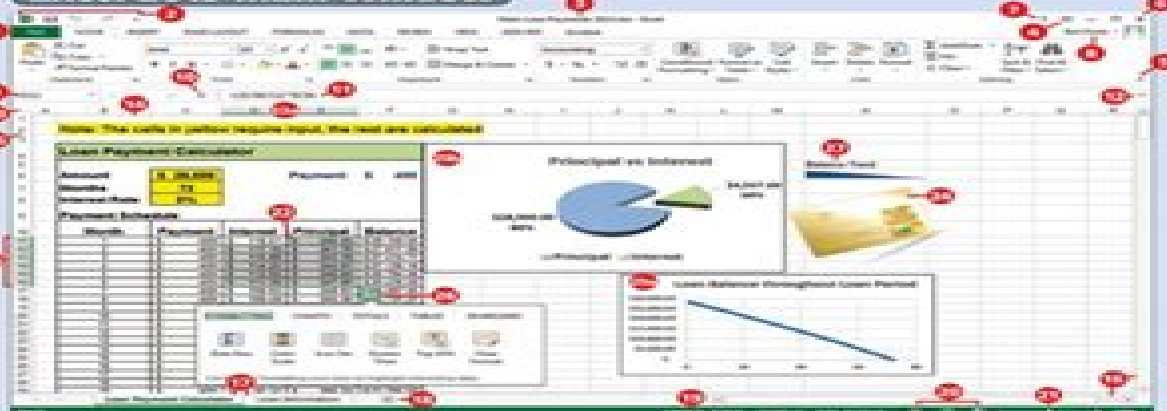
Note: The cells in yellow require input, the rest are calculated.

Loan Payment Calculator

Amount
Months
Interest Rate
Payment
Payment Schedule
Month
Payment
Interest
Principal
Balance

Principal vs Interest

Principal
Interest

Loan Balance throughout Loan Period

Loan Payment Calculator
Loan Amortization